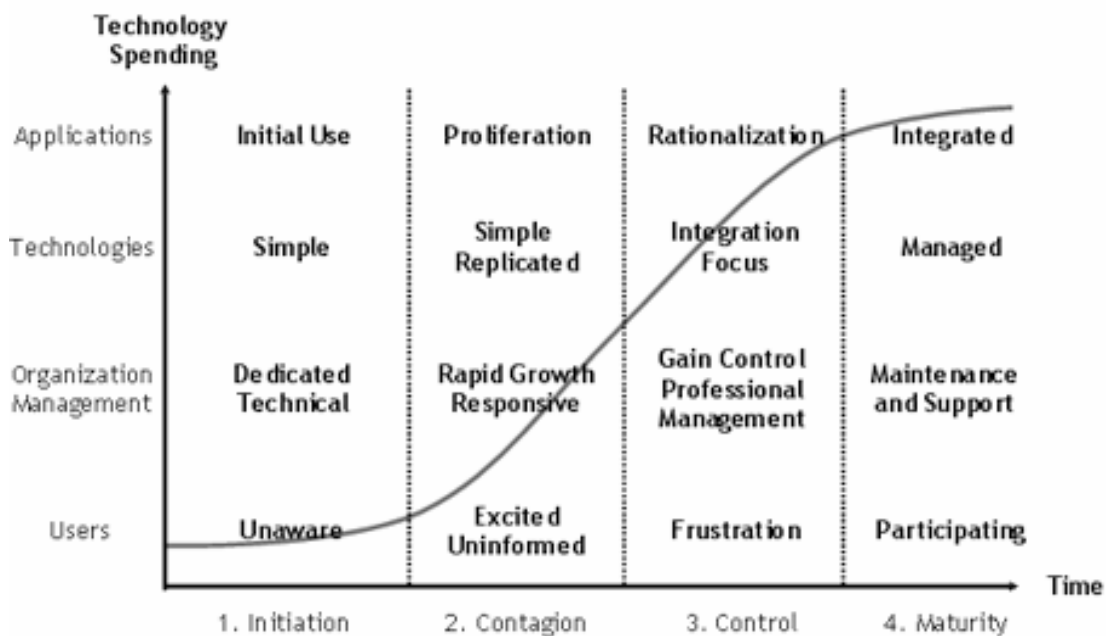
Technology Spending

| | | | | |
|---|---|---|---|---|
| Applications | Initial Use | Proliferation | Rationalization | Integrated |
| Technologies | Simple | Simple Replicated | Integration Focus | Managed |
| Organization Management | Dedicated Technical | Rapid Growth Responsive | Gain Control Professional Management | Maintenance and Support |
| Users | Unaware | Excited Uninformed | Frustration | Participating |

Time

1. Initiation
2. Contagion
3. Control
4. Maturity